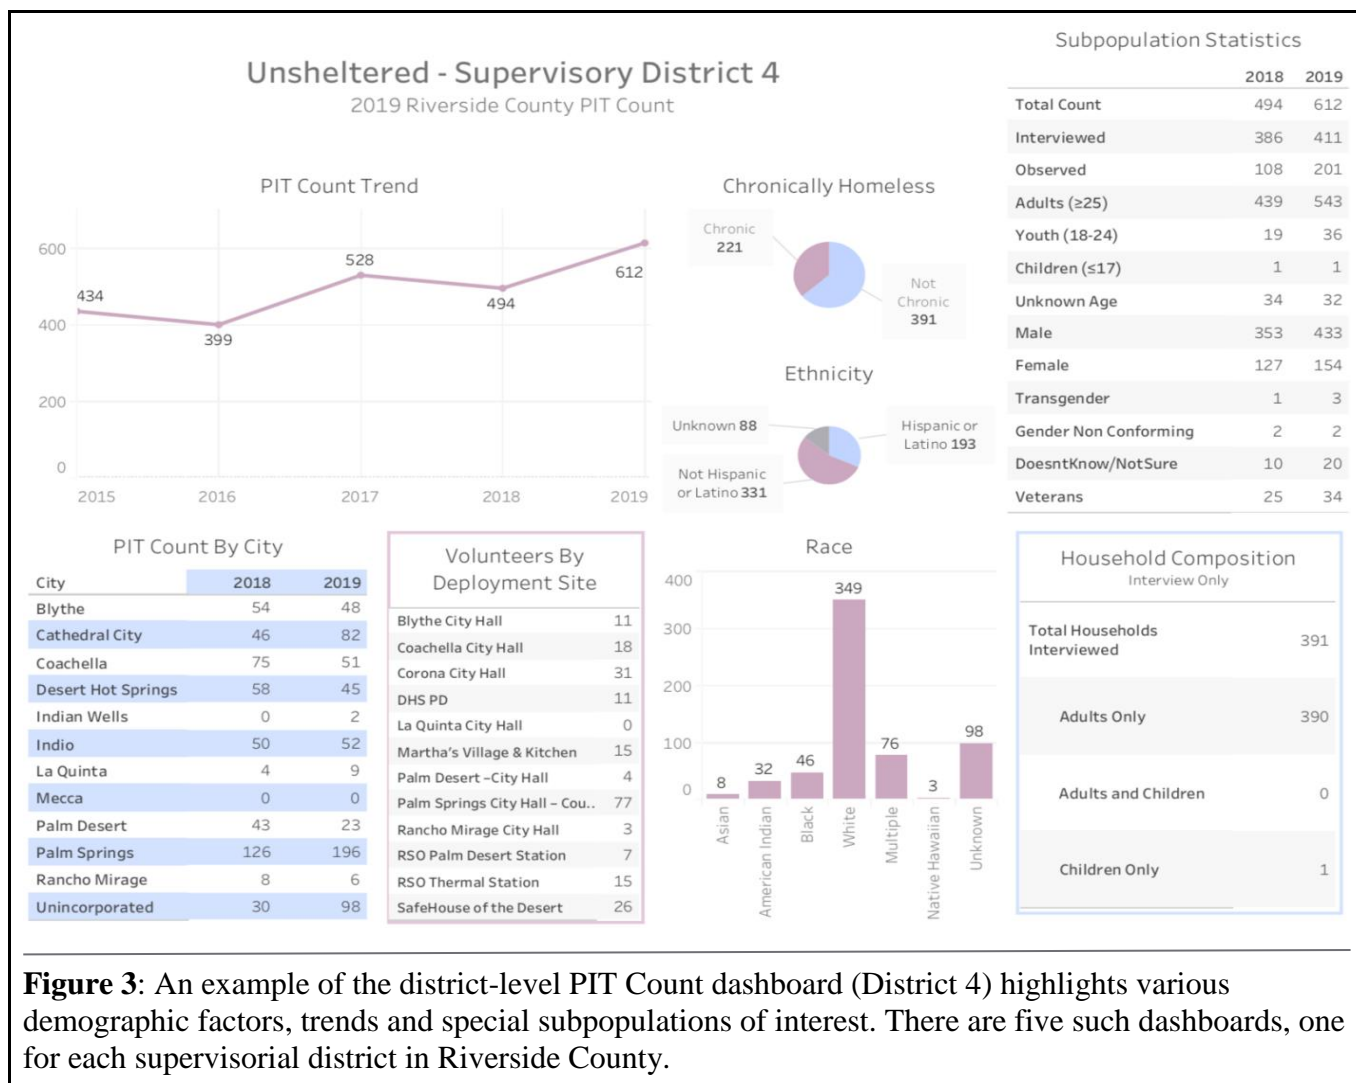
Unsheltered - Supervisory District 4
2019 Riverside County PIT Count

PIT Count Trend

600
400
200
0
434
399
528
494
612
2015 2016 2017 2018 2019

Chronically Homeless

Chronic 221
Not Chronic 391

Ethnicity

Unknown 88
Hispanic or Latino 193
Not Hispanic or Latino 331

Subpopulation Statistics

| | 2018 | 2019 |
|---|---|---|
| Total Count | 494 | 612 |
| Interviewed | 386 | 411 |
| Observed | 108 | 201 |
| Adults (≥25) | 439 | 543 |
| Youth (18-24) | 19 | 36 |
| Children (≤17) | 1 | 1 |
| Unknown Age | 34 | 32 |
| Male | 353 | 433 |
| Female | 127 | 154 |
| Transgender | 1 | 3 |
| Gender Non Conforming | 2 | 2 |
| DoesntKnow/NotSure | 10 | 20 |
| Veterans | 25 | 34 |

PIT Count By City

| City | 2018 | 2019 |
|---|---|---|
| Blythe | 54 | 48 |
| Cathedral City | 46 | 82 |
| Coachella | 75 | 51 |
| Desert Hot Springs | 58 | 45 |
| Indian Wells | 0 | 2 |
| Indio | 50 | 52 |
| La Quinta | 4 | 9 |
| Mecca | 0 | 0 |
| Palm Desert | 43 | 23 |
| Palm Springs | 126 | 196 |
| Rancho Mirage | 8 | 6 |
| Unincorporated | 30 | 98 |

Volunteers By Deployment Site

| | |
|---|---|
| Blythe City Hall | 11 |
| Coachella City Hall | 18 |
| Corona City Hall | 31 |
| DHS PD | 11 |
| La Quinta City Hall | 0 |
| Martha's Village & Kitchen | 15 |
| Palm Desert -City Hall | 4 |
| Palm Springs City Hall – Cou.. | 77 |
| Rancho Mirage City Hall | 3 |
| RSO Palm Desert Station | 7 |
| RSO Thermal Station | 15 |
| SafeHouse of the Desert | 26 |

Race

400
300
200
100
0
8 32 46 349 76 3 98
Asian
American Indian
Black
White
Multiple
Native Hawaiian
Unknown

Household Composition
Interview Only

| | |
|---|---|
| Total Households Interviewed | 391 |
| Adults Only | 390 |
| Adults and Children | 0 |
| Children Only | 1 |

**Figure 3**: An example of the district-level PIT Count dashboard (District 4) highlights various demographic factors, trends and special subpopulations of interest. There are five such dashboards, one for each supervisorial district in Riverside County.